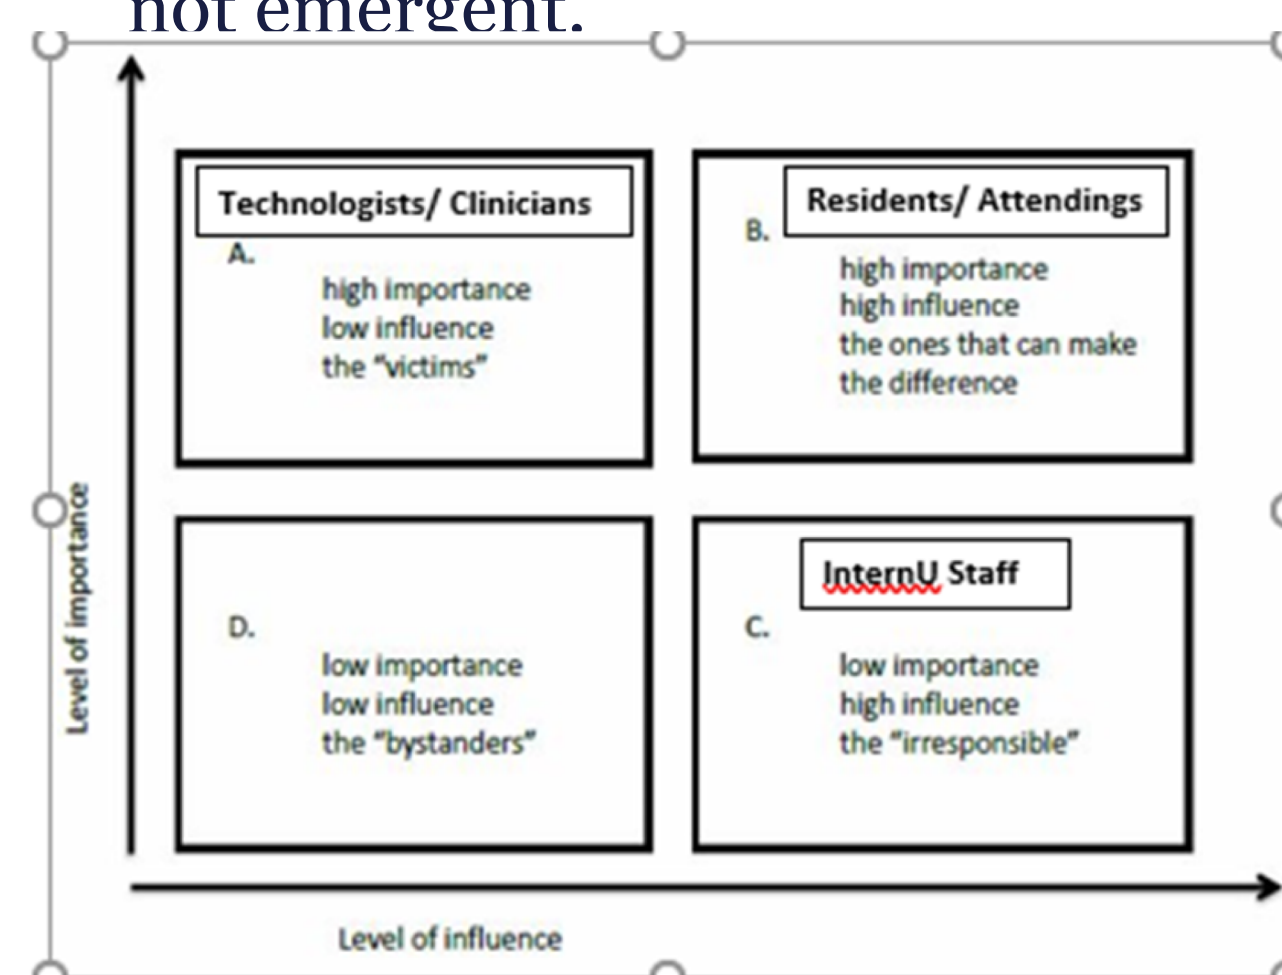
not emergent.

Technologists/ Clinicians

A.

high importance
low influence
the "victims"

Residents/ Attendings

B.

high importance
high influence
the ones that can make the difference

D.

low importance
low influence
the "bystanders"

InternU Staff

C.

low importance
high influence
the "irresponsible"

Level of importance

Level of influence